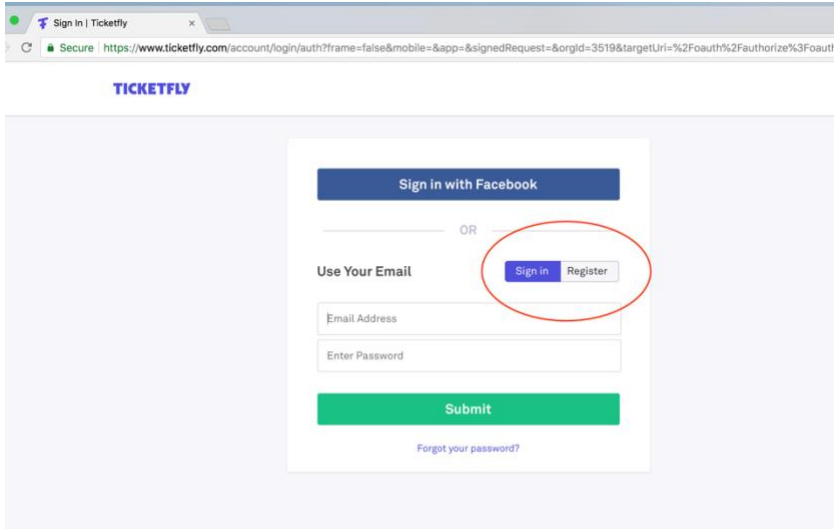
Sign In | Ticketfly ×

Secure https://www.ticketfly.com/account/login/auth?frame=false&mobile=&app=&signedRequest=&orgId=3519&targetUri=%2Foauth%2Fauthorize%3Foauth

TICKETFLY

Sign in with Facebook

OR

Use Your Email

Sign in Register

Email Address

Enter Password

Submit

Forgot your password?